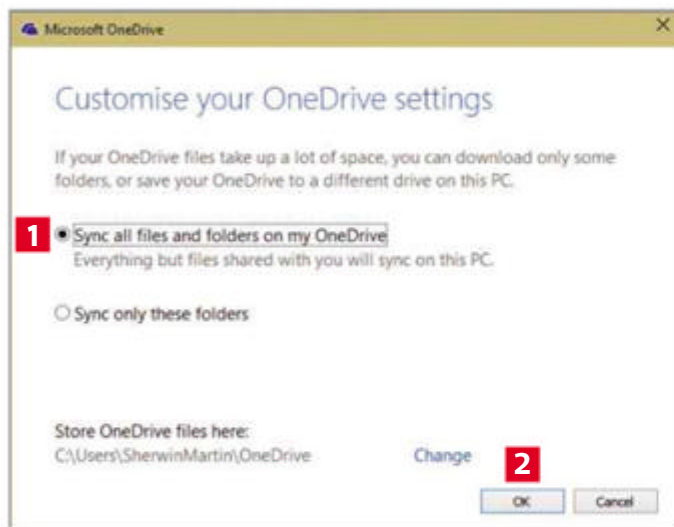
Microsoft OneDrive

Customise your OneDrive settings

If your OneDrive files take up a lot of space, you can download only some folders, or save your OneDrive to a different drive on this PC.

1

Sync all files and folders on my OneDrive
Everything but files shared with you will sync on this PC.

Sync only these folders

Store OneDrive files here:
C:\Users\SherwinMartin\OneDrive

Change

2

OK

Cancel